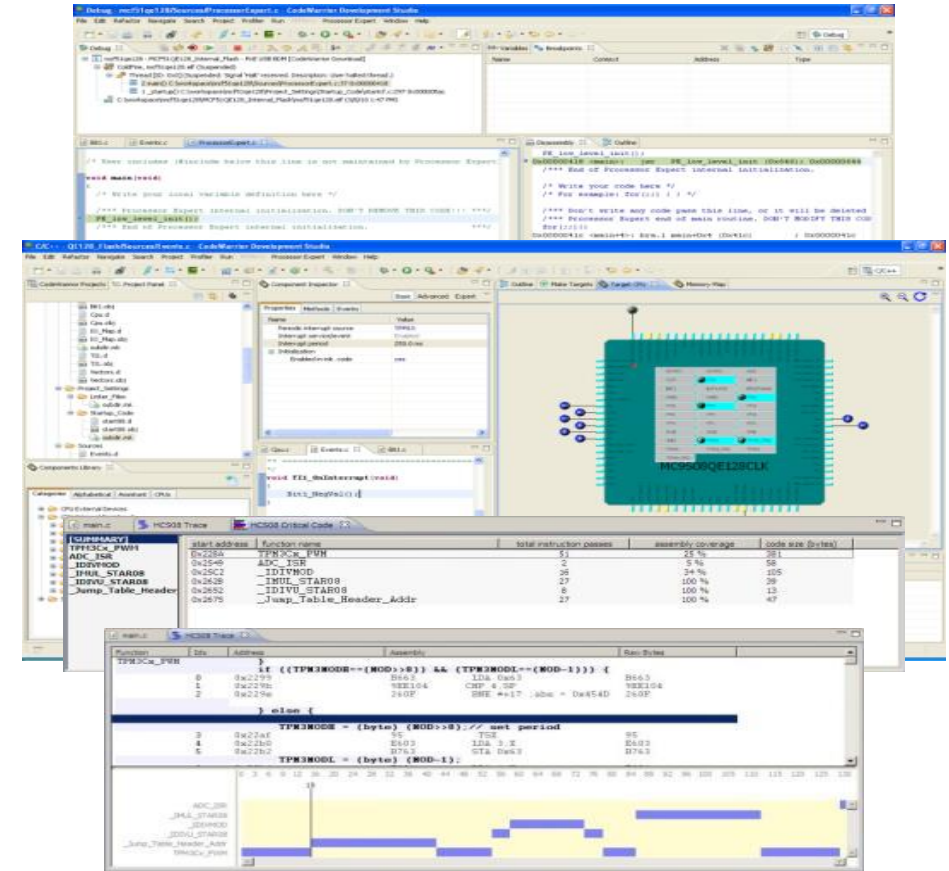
Debug - mcf51qe128/Sources/ProcessorExpert.c - CodeWarrior Development Studio

File Edit Refactor Navigate Search Project Profiler Run Processor Expert Window Help

Debug

Variables Breakpoints

Name Condition Address Type

Bit1.c Events.c ProcessorExpert.c

/* User includes (#include below this line is not maintained by Processor Expert

void main(void)

/* Write your local variable definition here */

/*** Processor Expert internal initialization. DON'T REMOVE THIS CODE!!! ***/
PE_low_level_init();
/*** End of Processor Expert internal initialization. ***/

Disassembly Outline

PE_low_level_init();

/*** End of Processor Expert internal initialization.

/* Write your code here */
/* For example: for(;;) { } */

/*** Don't write any code pass this line, or it will be deleted
/*** Processor Expert end of main routine. DON'T MODIFY THIS COD
for(;;){}

C/C++ - QE128_Flash/Sources/Events.c - CodeWarrior Development Studio

File Edit Refactor Navigate Search Project Processor Expert Window Help

C/C++

CodeWarrior Projects Project Panel

Component Inspector

Basic Advanced Expert

Properties Methods Events

| Name | Value |
|---|---|
| Periodic interrupt source | TPM3 |
| Interrupt service/event | Enabled |
| Interrupt period | 250.0 ms |
| Initialization | |
| Enabled in init. code | yes |

Outline Make Targets Target CPU Memory Map

MC9S08QE128CLK

Components Library

Categories Alphabetical Assistant CPUs

Cpu.c Events.c Bit1.c

void TI1_OnInterrupt(void)

Bit1_NegVal();

main.c HCS08 Trace HCS08 Critical Code

[SUMMARY]
TPM3Cx_PWM
ADC_ISR
_IDIVMOD
_IMUL_STAR08
_IDIVU_STAR08
_Jump_Table_Header

| start address | function name | total instruction passes | assembly coverage | code size (bytes) |
|---|---|---|---|---|
| 0x228A | TPM3Cx_PWM | 51 | 25 % | 381 |
| 0x2549 | ADC_ISR | 2 | 5 % | 58 |
| 0x25C2 | _IDIVMOD | 38 | 34 % | 105 |
| 0x262B | _IMUL_STAR08 | 27 | 100 % | 39 |
| 0x2652 | _IDIVU_STAR08 | 8 | 100 % | 13 |
| 0x2675 | _Jump_Table_Header_Addr | 27 | 100 % | 47 |

main.c HCS08 Trace

| Function | Idx | Address | Assembly | Raw Bytes |
|---|---|---|---|---|
| TPM3Cx_PWM | | } | | |
| | | if ((TPM3MODH==(MOD>>8)) && (TPM3MODL==(MOD-1))) { | | |
| | 0 | 0x2299 | B663 LDA 0x63 | B663 |
| | 1 | 0x229b | 9EE104 CMP 4,SP | 9EE104 |
| | 2 | 0x229e | 260F BNE *+17 ;abs = 0x454D | 260F |
| | | } else { | | |
| | | TPM3MODH = (byte) (MOD>>8);// set period | | |
| | 3 | 0x22af | 95 TSX | 95 |
| | 4 | 0x22b0 | E603 LDA 3,X | E603 |
| | 5 | 0x22b2 | B763 STA 0x63 | B763 |
| | | TPM3MODL = (byte) (MOD-1); | | |

0 3 6 9 12 15 18 21 24 27 30 33 36 39 42 45 48 51 54 57 60 63 66 69 72 75 78 81 84 87 90 93 96 99 102 105 108 111 114 117 120 123 126 129 132 135

13

ADC_ISR
_IMUL_STAR08
_IDIVMOD
_IDIVU_STAR08
_Jump_Table_Header_Addr
TPM3Cx_PWM